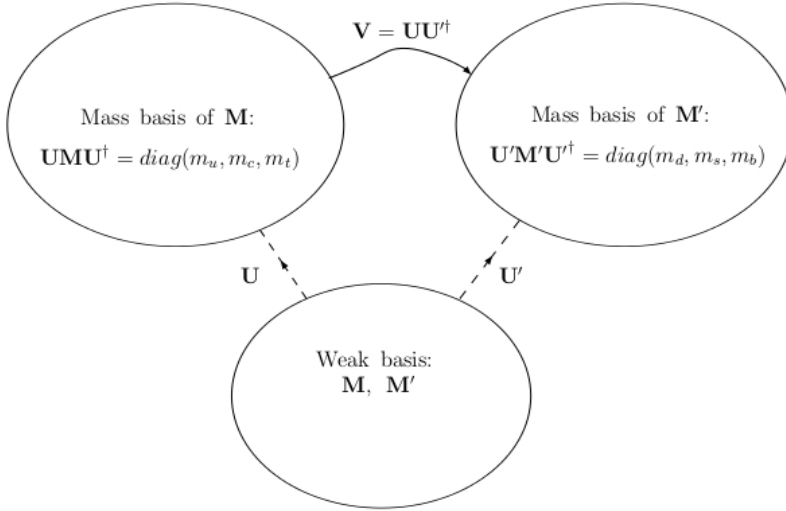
$\mathbf{V} = \mathbf{U}\mathbf{U}'^{\dagger}$

Mass basis of $\mathbf{M}$:

$\mathbf{U}\mathbf{M}\mathbf{U}^{\dagger} = diag(m_u, m_c, m_t)$

Mass basis of $\mathbf{M}'$:

$\mathbf{U}'\mathbf{M}'\mathbf{U}'^{\dagger} = diag(m_d, m_s, m_b)$

$\mathbf{U}$

$\mathbf{U}'$

Weak basis:

$\mathbf{M}$, $\mathbf{M}'$